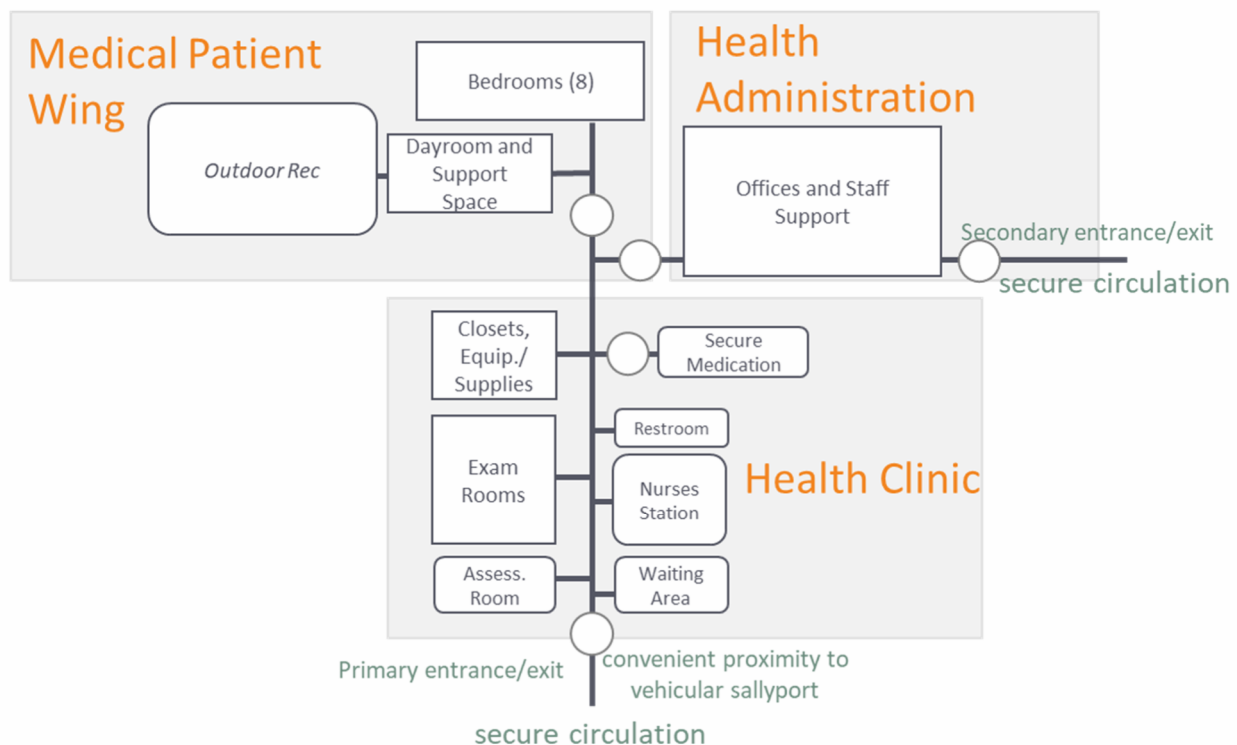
Medical Patient Wing

Bedrooms (8)

Outdoor Rec

Dayroom and Support Space

Health Administration

Offices and Staff Support

Secondary entrance/exit

secure circulation

Closets, Equip./ Supplies

Secure Medication

Restroom

Exam Rooms

Nurses Station

Health Clinic

Assess. Room

Waiting Area

Primary entrance/exit

convenient proximity to vehicular sallyport

secure circulation